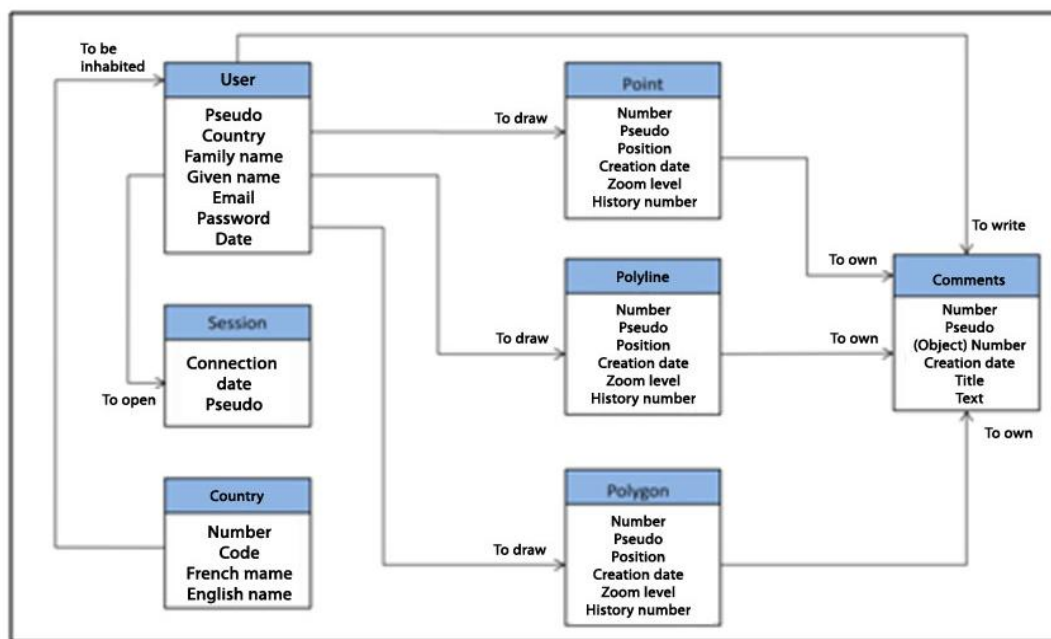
To be inhabited

User

Pseudo
Country
Family name
Given name
Email
Password
Date

Session

Connection date
Pseudo

To open

Country

Number
Code
French mame
English name

To draw

Point

Number
Pseudo
Position
Creation date
Zoom level
History number

To draw

Polyline

Number
Pseudo
Position
Creation date
Zoom level
History number

To draw

Polygon

Number
Pseudo
Position
Creation date
Zoom level
History number

To write

To own

To own

To own

Comments

Number
Pseudo
(Object) Number
Creation date
Title
Text